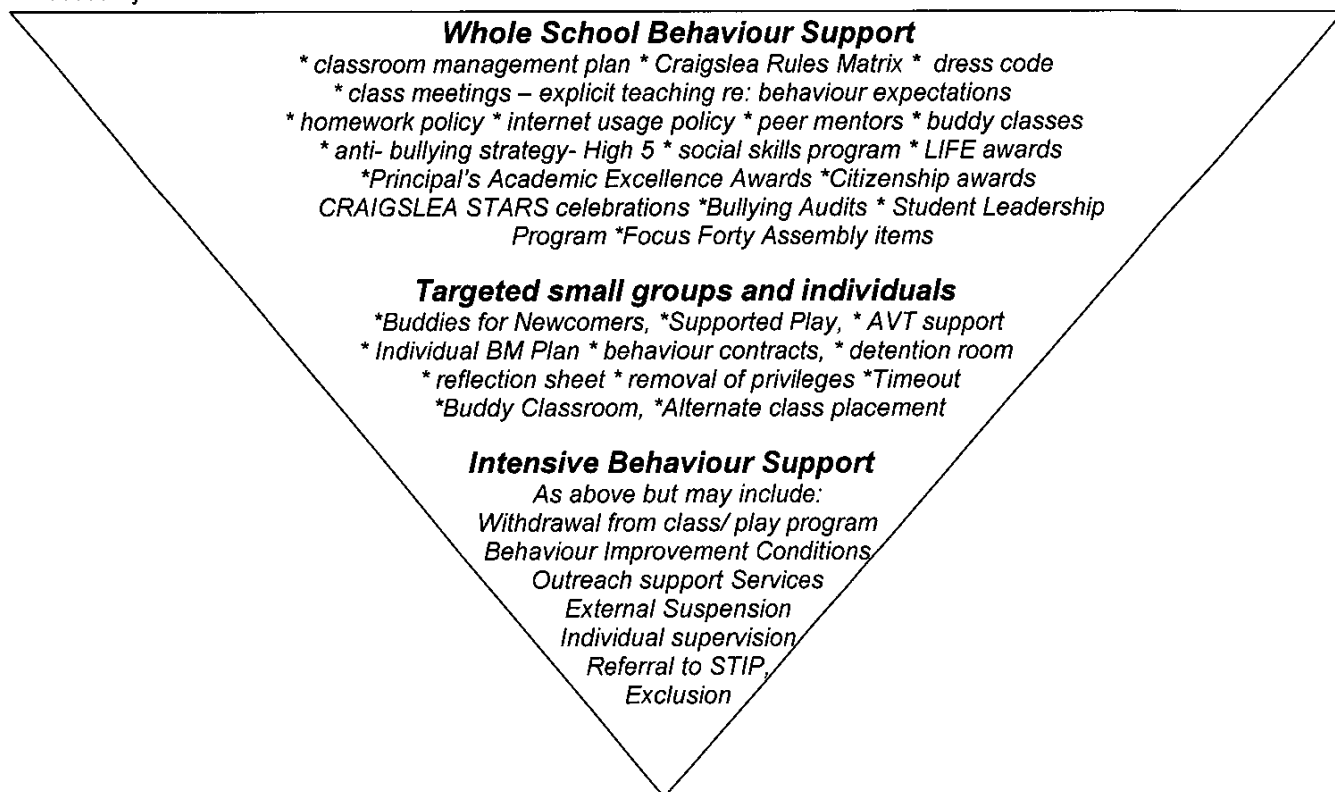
**Whole School Behaviour Support**
* classroom management plan * Craigslea Rules Matrix * dress code
* class meetings – explicit teaching re: behaviour expectations
* homework policy * internet usage policy * peer mentors * buddy classes
* anti- bullying strategy- High 5 * social skills program * LIFE awards
*Principal's Academic Excellence Awards *Citizenship awards
CRAIGSLEA STARS celebrations *Bullying Audits * Student Leadership Program *Focus Forty Assembly items

**Targeted small groups and individuals**
*Buddies for Newcomers, *Supported Play, * AVT support
* Individual BM Plan * behaviour contracts, * detention room
* reflection sheet * removal of privileges *Timeout
*Buddy Classroom, *Alternate class placement

**Intensive Behaviour Support**
As above but may include:
Withdrawal from class/ play program
Behaviour Improvement Conditions
Outreach support Services
External Suspension
Individual supervision
Referral to STIP,
Exclusion